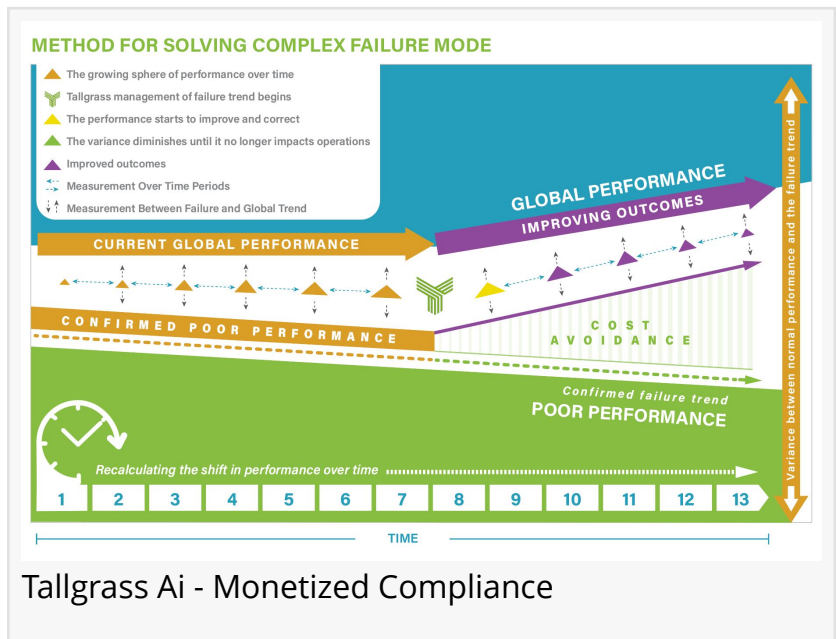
METHOD FOR SOLVING COMPLEX FAILURE MODE

The growing sphere of performance over time
Tallgrass management of failure trend begins
The performance starts to improve and correct
The variance diminishes until it no longer impacts operations
Improved outcomes
Measurement Over Time Periods
Measurement Between Failure and Global Trend

GLOBAL PERFORMANCE
IMPROVING OUTCOMES
CURRENT GLOBAL PERFORMANCE
CONFIRMED POOR PERFORMANCE
COST AVOIDANCE
Confirmed failure trend
POOR PERFORMANCE
Variance between normal performance and the failure trend

Recalculating the shift in performance over time

| 1 | 2 | 3 | 4 | 5 | 6 | 7 | 8 | 9 | 10 | 11 | 12 | 13 |
|---|---|---|---|---|---|---|---|---|---|---|---|---|

TIME

Tallgrass Ai - Monetized Compliance